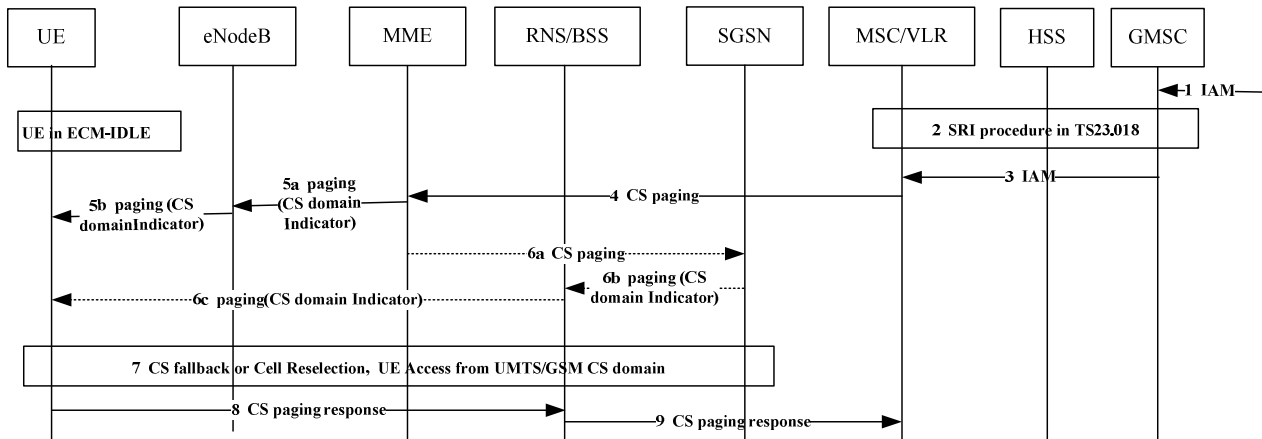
UE

eNodeB

MME

RNS/BSS

SGSN

MSC/VLR

HSS

GMSC

1 IAM

UE in ECM-IDLE

2 SRI procedure in TS23.018

3 IAM

4 CS paging

5a paging (CS domain Indicator)

5b paging (CS domainIndicator)

6a CS paging

6b paging (CS domain Indicator)

6c paging(CS domain Indicator)

7 CS fallback or Cell Reselection, UE Access from UMTS/GSM CS domain

8 CS paging response

9 CS paging response